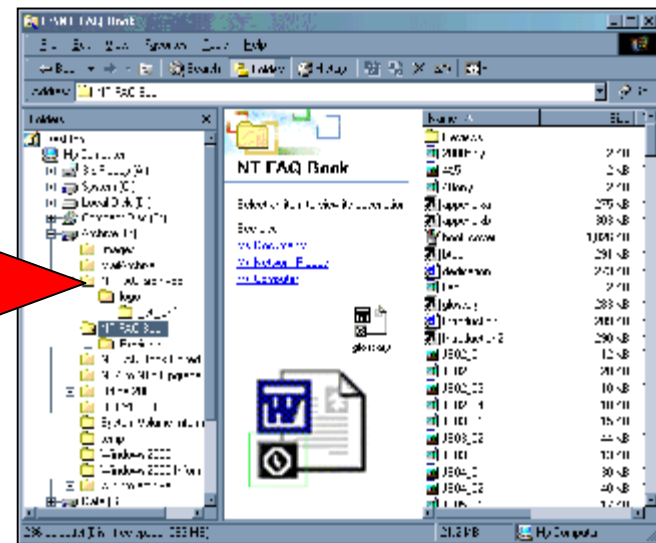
NT FAQ Book

Folders
My Computer
System (C:)
Local Disk (E:)
Windows 2000
Windows 2000 Prof

NT FAQ Book

Select an item to view its description.

See also:
My Documents
My Network Places
My Computer

glossary

Name
Size

21.2 MB
My Computer